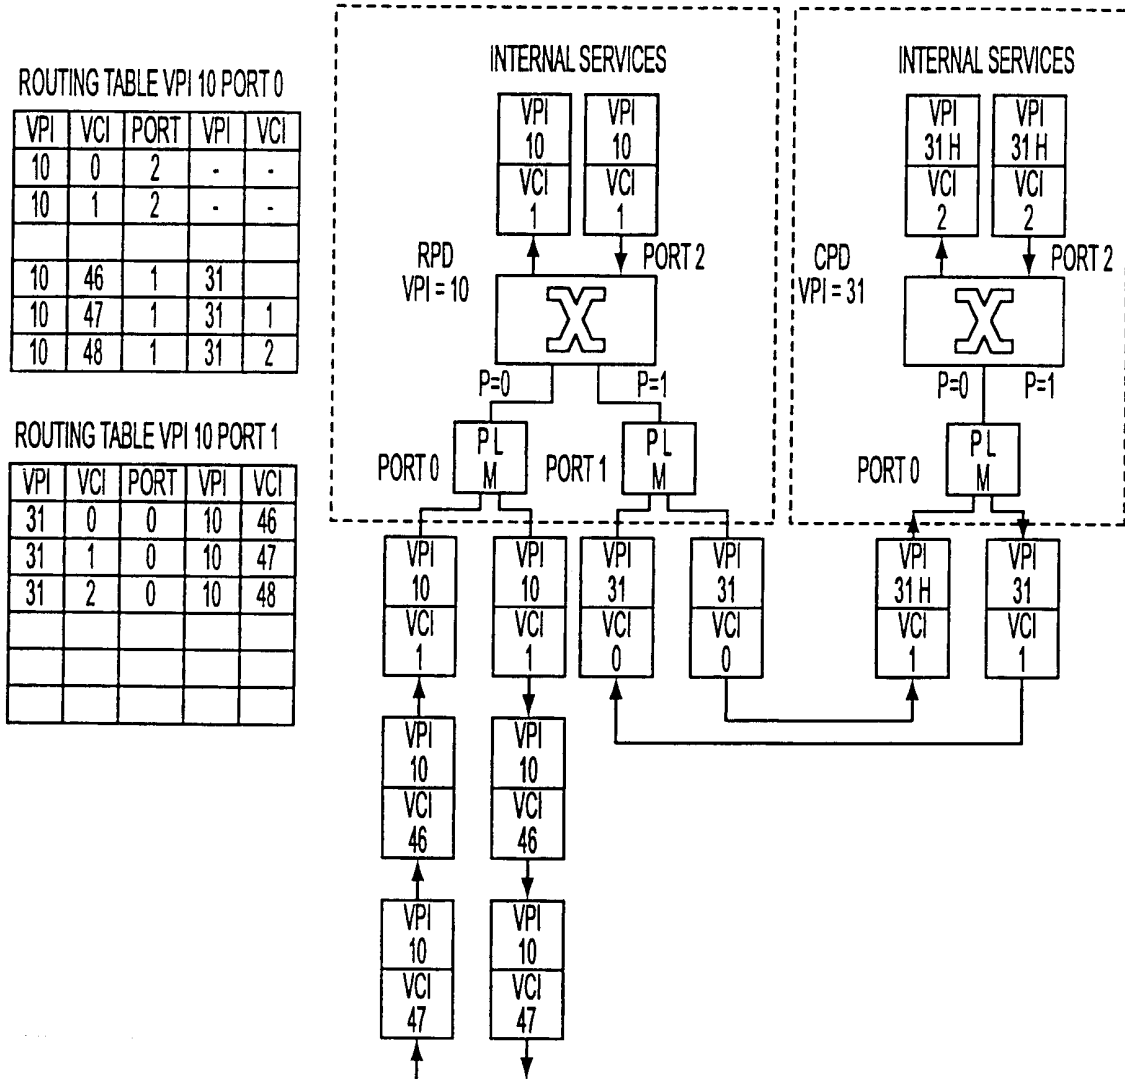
ROUTING TABLE VPI 10 PORT 0

| VPI | VCI | PORT | VPI | VCI |
|---|---|---|---|---|
| 10 | 0 | 2 | - | - |
| 10 | 1 | 2 | - | - |
| | | | | |
| 10 | 46 | 1 | 31 | |
| 10 | 47 | 1 | 31 | 1 |
| 10 | 48 | 1 | 31 | 2 |

ROUTING TABLE VPI 10 PORT 1

| VPI | VCI | PORT | VPI | VCI |
|---|---|---|---|---|
| 31 | 0 | 0 | 10 | 46 |
| 31 | 1 | 0 | 10 | 47 |
| 31 | 2 | 0 | 10 | 48 |
| | | | | |
| | | | | |
| | | | | |

INTERNAL SERVICES

VPI 10 VCI 1

VPI 10 VCI 1

RPD VPI = 10

PORT 2

P=0

P=1

PORT 0

PL M

PORT 1

PL M

INTERNAL SERVICES

VPI 31 H VCI 2

VPI 31 H VCI 2

CPD VPI = 31

PORT 2

P=0

P=1

PORT 0

PL M

VPI 10 VCI 1

VPI 10 VCI 1

VPI 31 VCI 0

VPI 31 VCI 0

VPI 31 H VCI 1

VPI 31 VCI 1

VPI 10 VCI 46

VPI 10 VCI 46

VPI 10 VCI 47

VPI 10 VCI 47